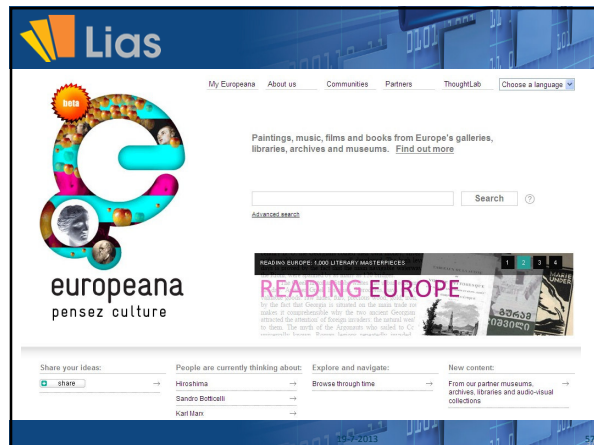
Lias

My Europeana About us Communities Partners ThoughtLab Choose a language

beta

Paintings, music, films and books from Europe's galleries, libraries, archives and museums. Find out more

Search

Advanced search

READING EUROPE: 1,000 LITERARY MASTERPIECES

1 2 3 4

READING EUROPE

europeana
pensez culture

Share your ideas:
share →

People are currently thinking about:
Hiroshima →
Sandro Botticelli →
Karl Marx →

Explore and navigate:
Browse through time →

New content:
From our partner museums, archives, libraries and audio-visual collections →

19-7-2013

57